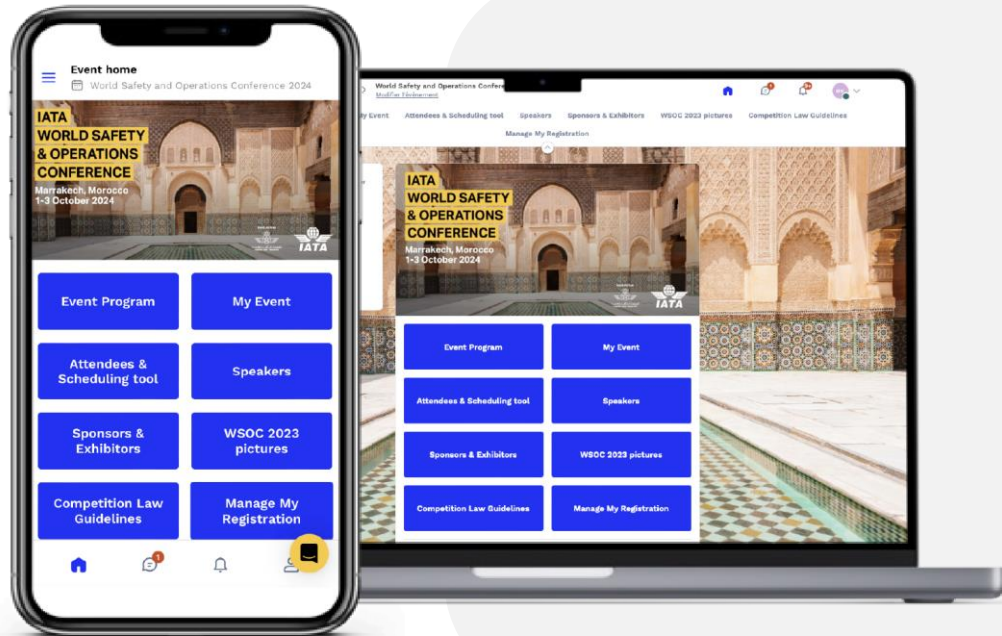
Event home

World Safety and Operations Conference 2024

IATA
WORLD SAFETY
& OPERATIONS
CONFERENCE
Marrakech, Morocco
1-3 October 2024

IATA

Event Program

My Event

Attendees & Scheduling tool

Speakers

Sponsors & Exhibitors

WSOC 2023 pictures

Competition Law Guidelines

Manage My Registration

1

World Safety and Operations Conferenc

Modifier l'événement

y Event Attendees & Scheduling tool Speakers Sponsors & Exhibitors WSOC 2023 pictures Competition Law Guidelines

Manage My Registration

IATA
WORLD SAFETY
& OPERATIONS
CONFERENCE
Marrakech, Morocco
1-3 October 2024

IATA

Event Program

My Event

Attendees & Scheduling tool

Speakers

Sponsors & Exhibitors

WSOC 2023 pictures

Competition Law Guidelines

Manage My Registration